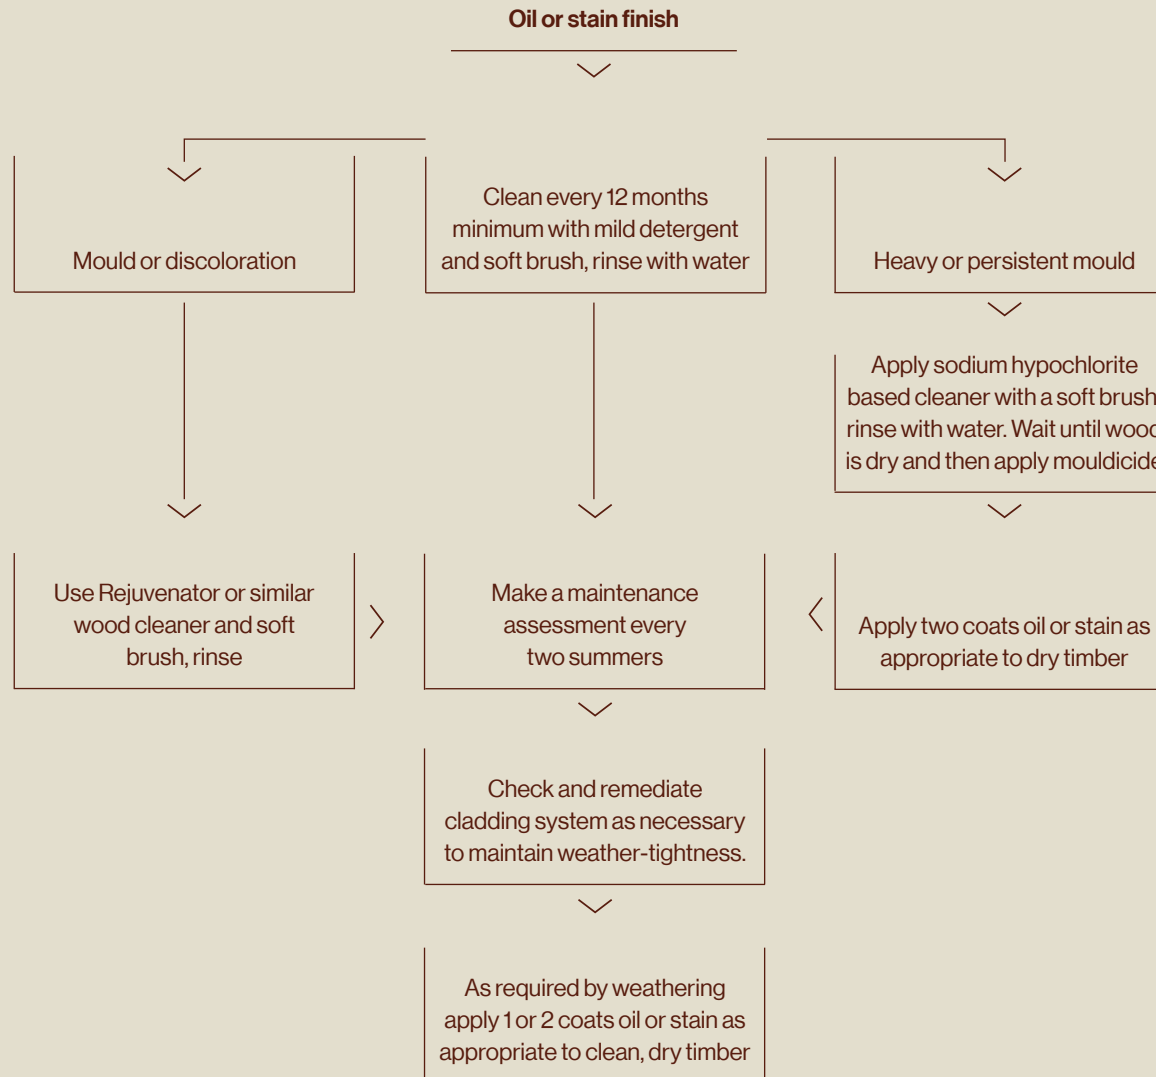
Oil or stain finish

Mould or discoloration

Clean every 12 months minimum with mild detergent and soft brush, rinse with water

Heavy or persistent mould

Apply sodium hypochlorite based cleaner with a soft brush rinse with water. Wait until wood is dry and then apply mouldicide

Use Rejuvenator or similar wood cleaner and soft brush, rinse

Make a maintenance assessment every two summers

Apply two coats oil or stain as appropriate to dry timber

Check and remediate cladding system as necessary to maintain weather-tightness.

As required by weathering apply 1 or 2 coats oil or stain as appropriate to clean, dry timber